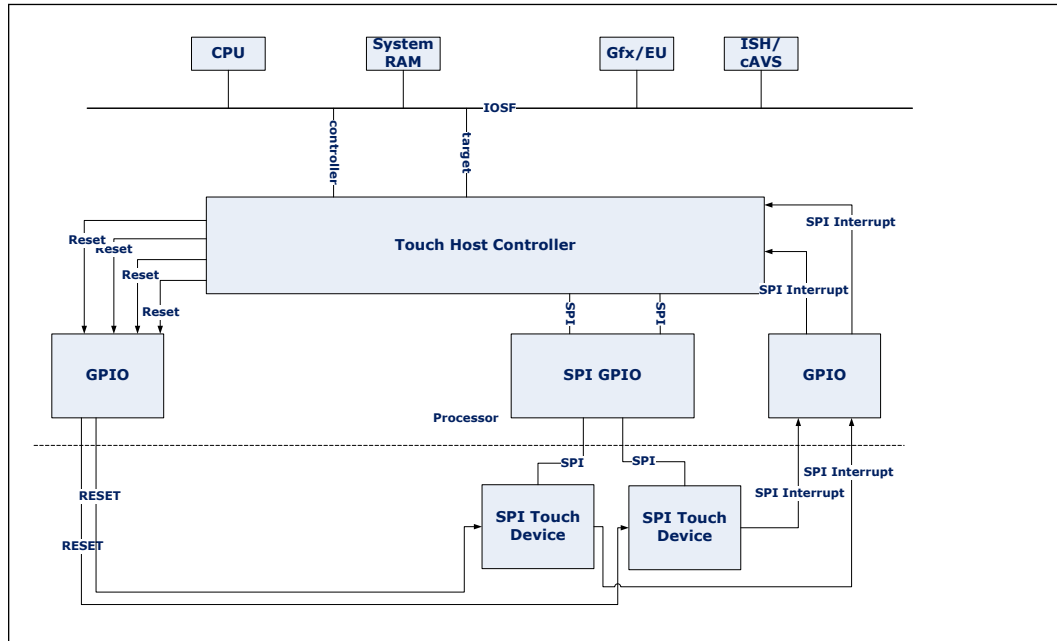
CPU

System RAM

Gfx/EU

ISH/ cAVS

IOSF

controller

target

Touch Host Controller

SPI Interrupt

Reset

Reset

Reset

Reset

SPI Interrupt

SPI

SPI

GPIO

SPI GPIO

GPIO

Processor

SPI

SPI

SPI Interrupt

RESET

SPI Interrupt

SPI Touch Device

SPI Touch Device

RESET